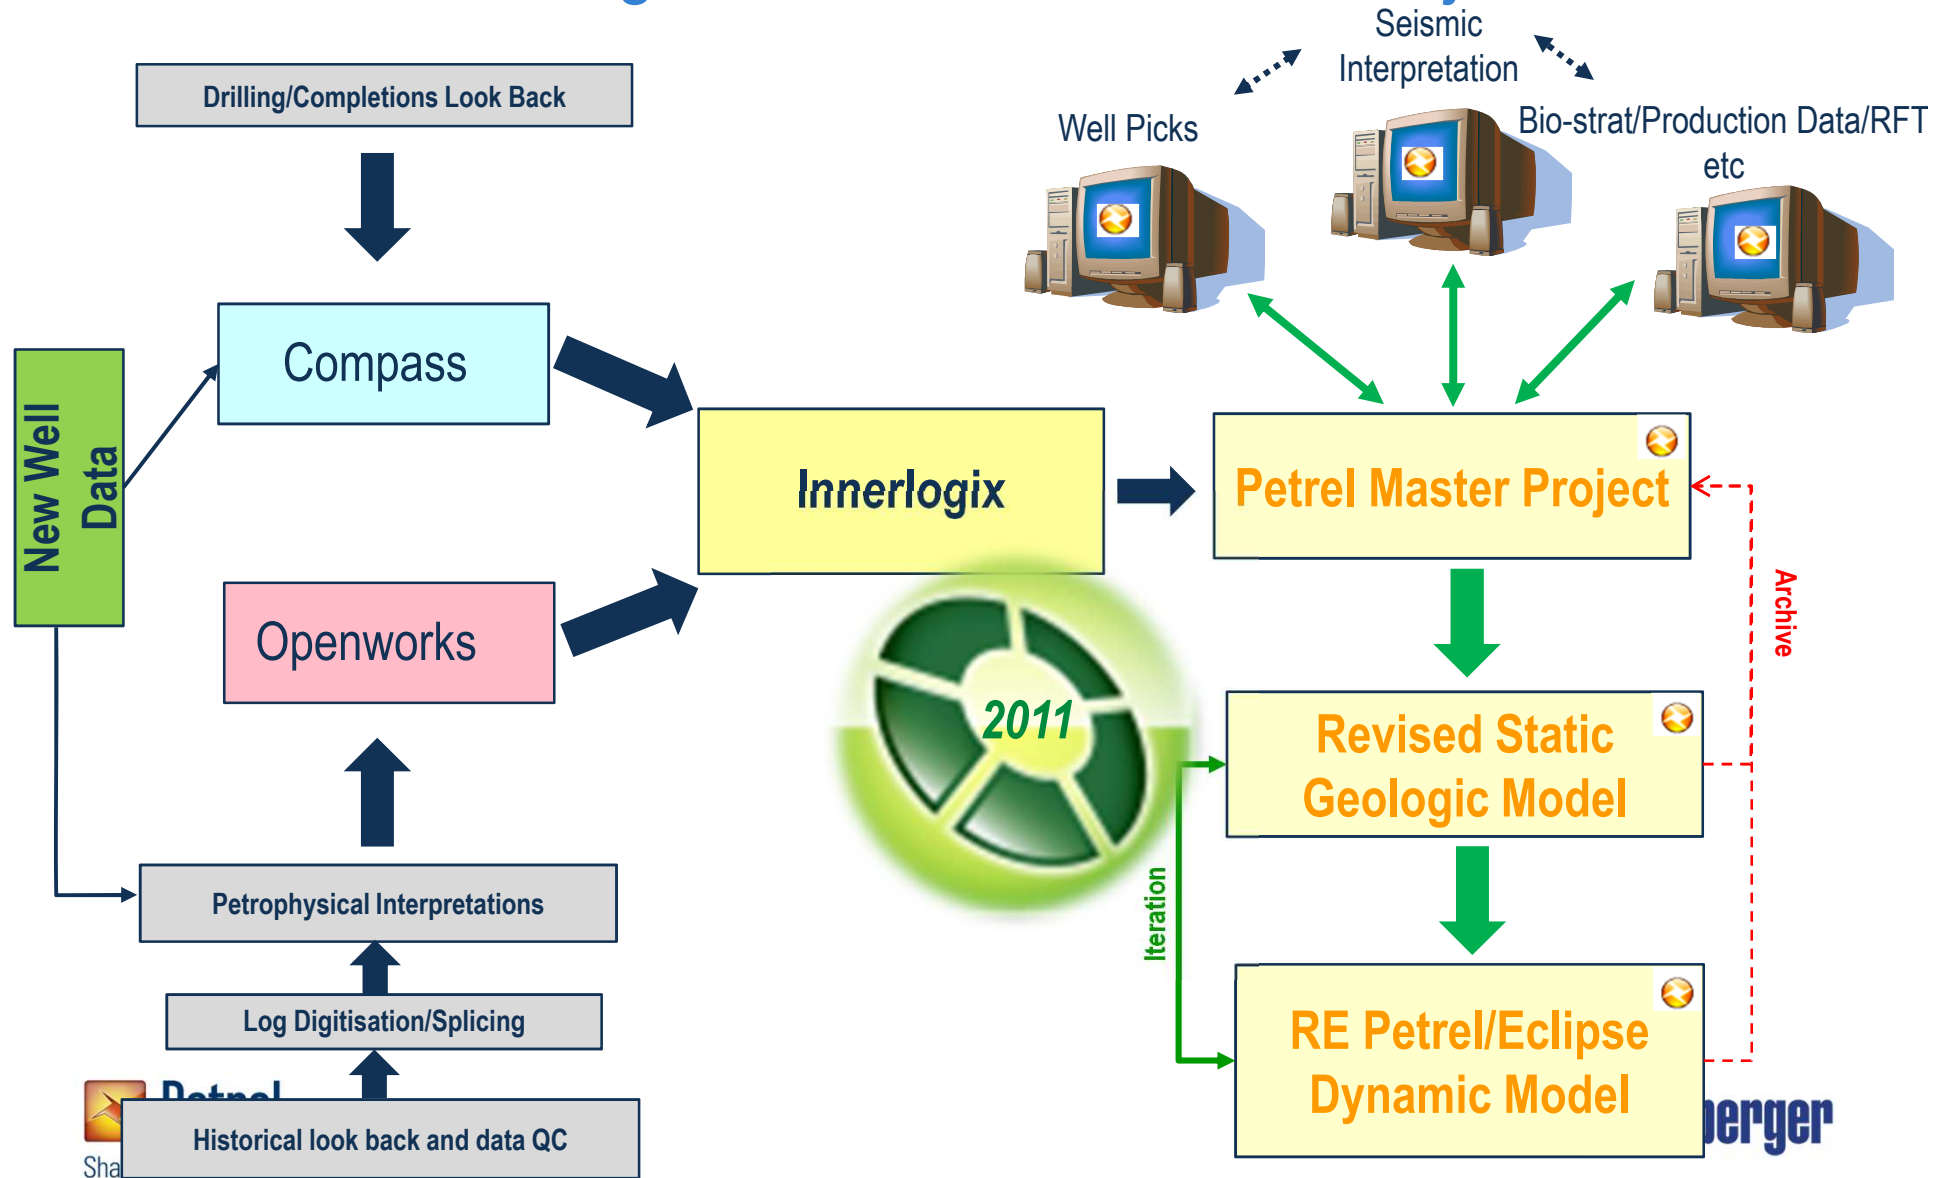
Drilling/Completions Look Back

Seismic Interpretation

Well Picks

Bio-strat/Production Data/RFT etc

New Well Data

Compass

Innerlogix

Petrel Master Project

Archive

Openworks

2011

Revised Static Geologic Model

Iteration

Petrophysical Interpretations

Log Digitisation/Splicing

RE Petrel/Eclipse Dynamic Model

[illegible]berger

Petrel

Sha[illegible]

Historical look back and data QC